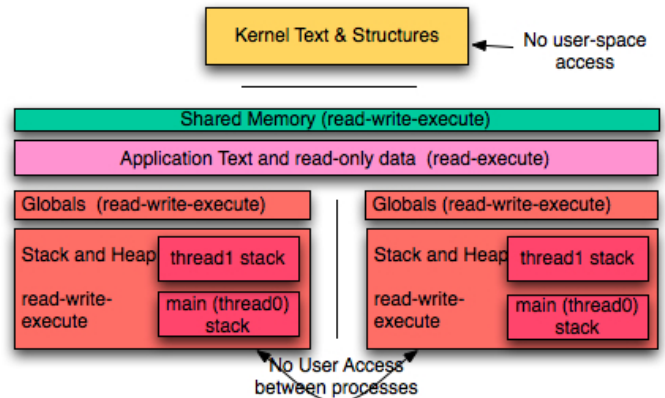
Kernel Text & Structures

No user-space access

Shared Memory (read-write-execute)

Application Text and read-only data (read-execute)

Globals (read-write-execute)

Stack and Heap

thread1 stack

read-write-execute

main (thread0) stack

Globals (read-write-execute)

Stack and Heap

thread1 stack

read-write-execute

main (thread0) stack

No User Access between processes